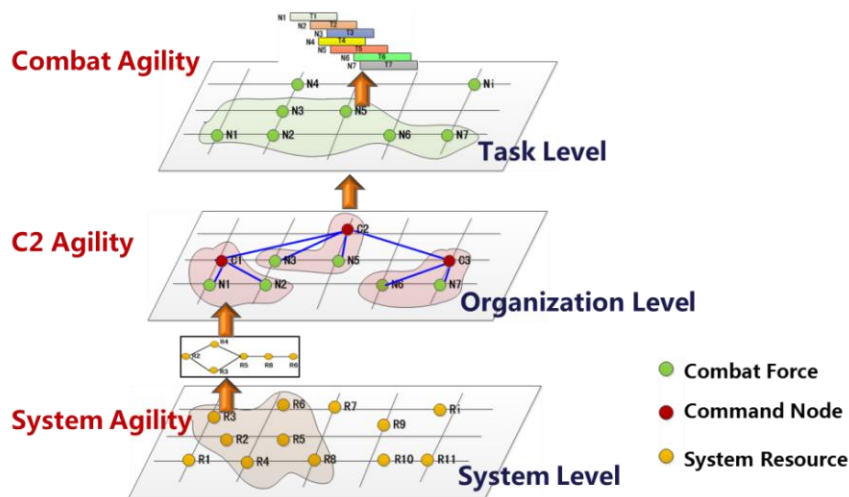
N1 T1
N2 T2
N3 T3
N4 T4
N5 T5
N6 T6
N7 T7

Combat Agility

N4
Ni
N3
N5
N1
N2
N6
N7

Task Level

C2 Agility

C2
C1
N3
N5
C3
N1
N2
N6
N7

Organization Level

R4
R2
R5
R8
R6
R3

R3
R6
R7
Ri
R9
R2
R5
R1
R4
R8
R10
R11

System Agility

System Level

Combat Force
Command Node
System Resource